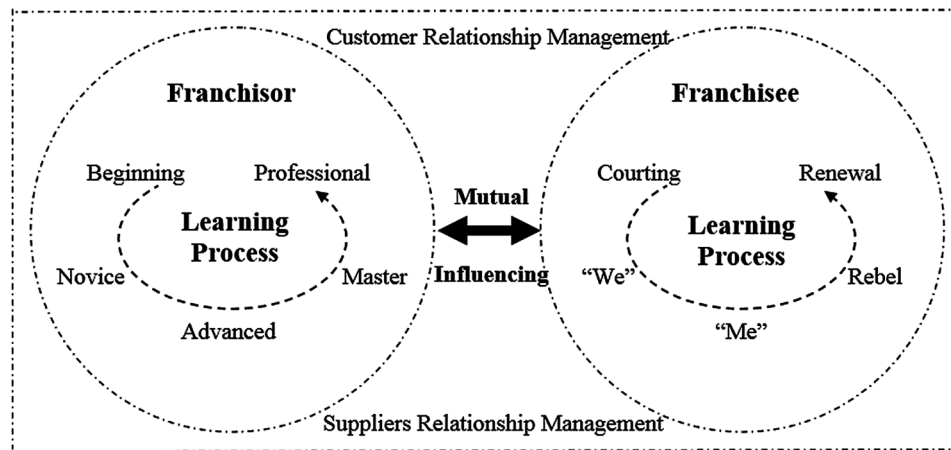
Customer Relationship Management

Franchisor

Beginning

Professional

Learning Process

Novice

Master

Advanced

Mutual

Influencing

Franchisee

Courting

Renewal

Learning Process

"We"

Rebel

"Me"

Suppliers Relationship Management